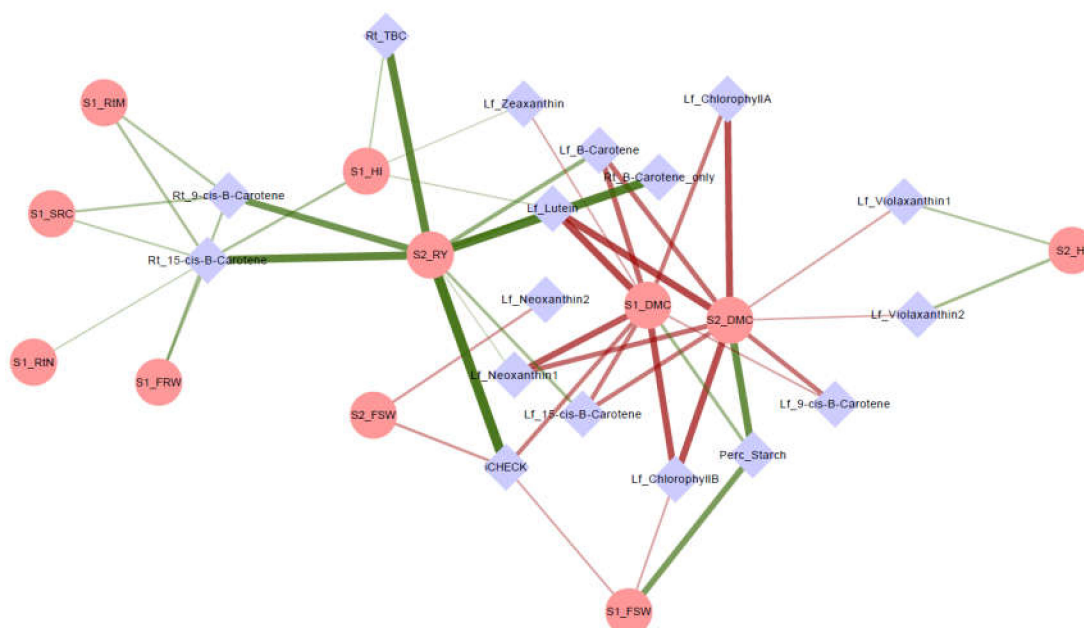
Rt_TBC
S1_RtM
Lf_Zeaxanthin
Lf_ChlorophyllA
Lf_B-Carotene
S1_HI
Rt_B-Carotene_only
Rt_9-cis-B-Carotene
S1_SRC
Lf_Lutein
Lf_Violaxanthin1
S2_H
Rt_15-cis-B-Carotene
S2_RY
Lf_Neoxanthin2
S1_DMC
S2_DMC
Lf_Violaxanthin2
S1_RtN
S1_FRW
Lf_Neoxanthin1
S2_FSW
Lf_15-cis-B-Carotene
Lf_9-cis-B-Carotene
Perc_Starch
iCHECK
Lf_ChlorophyllB
S1_FSW